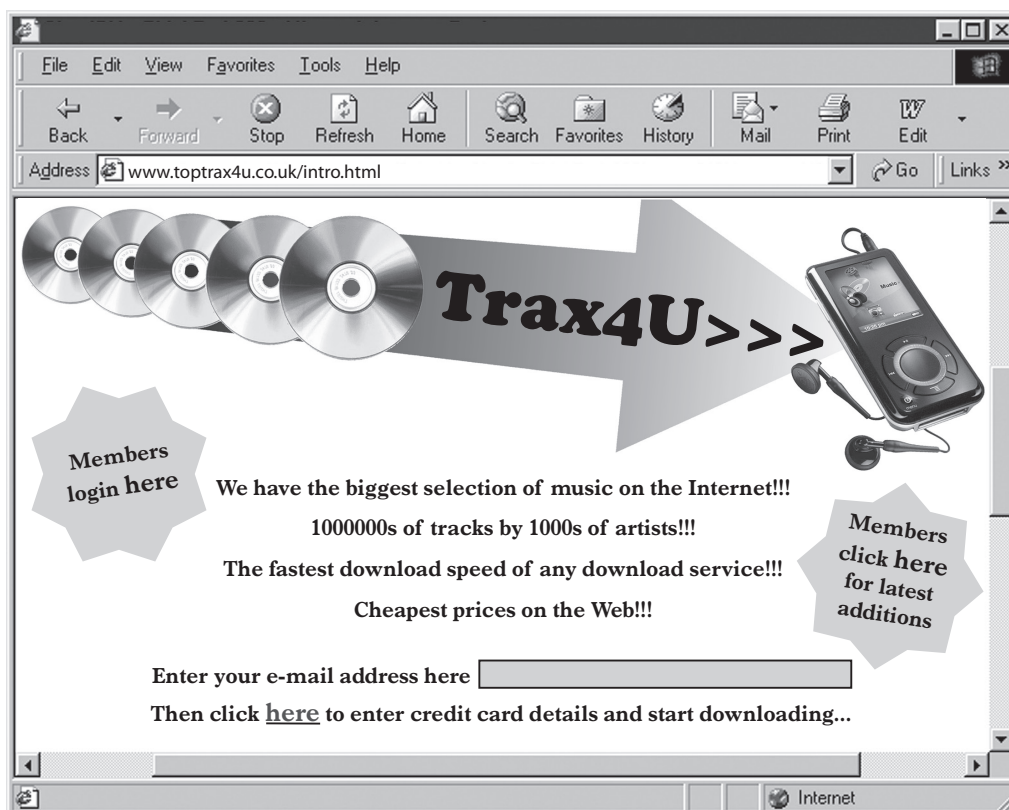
File Edit View Favorites Tools Help

Back Forward Stop Refresh Home Search Favorites History Mail Print Edit

Address www.toptrax4u.co.uk/intro.html Go Links »

Trax4U>>>

Members login here

We have the biggest selection of music on the Internet!!!

1000000s of tracks by 1000s of artists!!!

The fastest download speed of any download service!!!

Cheapest prices on the Web!!!

Members click here for latest additions

Enter your e-mail address here

Then click here to enter credit card details and start downloading...

Internet